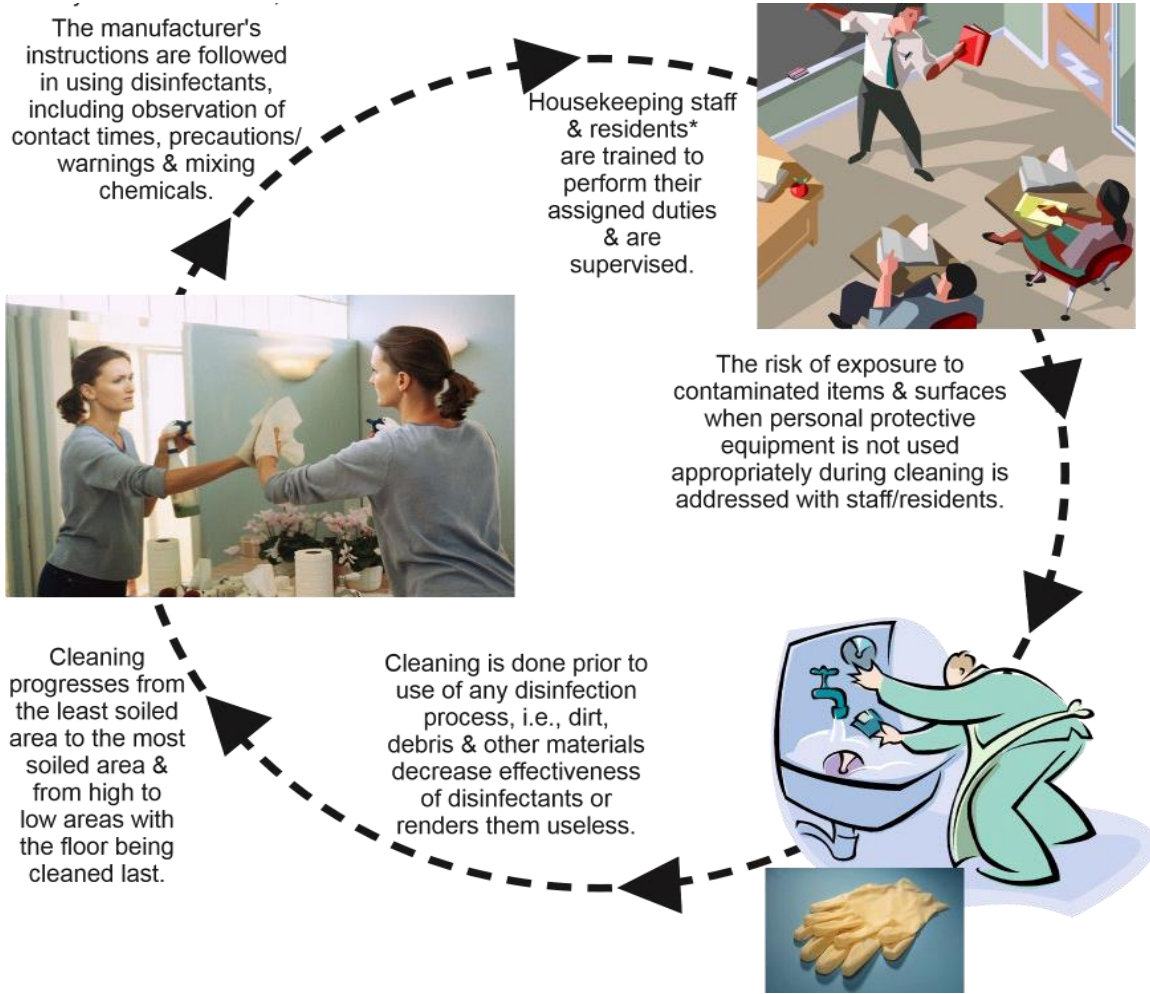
The manufacturer's instructions are followed in using disinfectants, including observation of contact times, precautions/ warnings & mixing chemicals.

Housekeeping staff & residents* are trained to perform their assigned duties & are supervised.

The risk of exposure to contaminated items & surfaces when personal protective equipment is not used appropriately during cleaning is addressed with staff/residents.

Cleaning is done prior to use of any disinfection process, i.e., dirt, debris & other materials decrease effectiveness of disinfectants or renders them useless.

Cleaning progresses from the least soiled area to the most soiled area & from high to low areas with the floor being cleaned last.